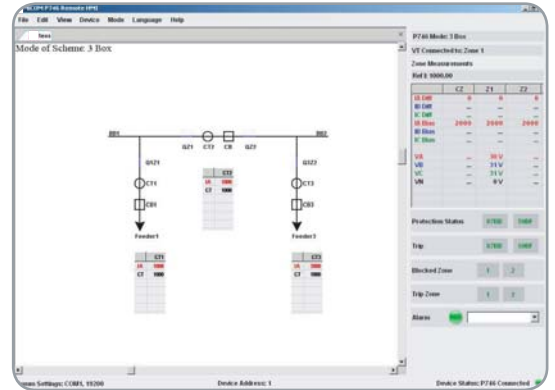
MiCOM P746 Remote HMI

File Edit View Device Mode Language Help

New

Mode of Scheme: 3 Box

BB1

BB2

Q1Z1 CT2 CB Q2Z

Q1Z1

Q1Z3

CT1

CT3

CB1

CB3

Feeder1

Feeder3

| | CT2 |
|---|---|
| IA | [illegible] |
| CT | 1000 |

| | CT1 |
|---|---|
| IA | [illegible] |
| CT | 1000 |

| | CT3 |
|---|---|
| IA | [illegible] |
| CT | 1000 |

P746 Mode: 3 Box

VT Connected to: Zone 1

Zone Measurements

Ref I: 1000.00

| | CZ | Z1 | Z2 |
|---|---|---|---|
| IA Diff | 0 | 0 | 0 |
| IB Diff | – | – | – |
| IC Diff | – | – | – |
| IA Bias | 2000 | 2000 | 2000 |
| IB Bias | – | – | – |
| IC Bias | – | – | – |
| VA | – | 30 V | – |
| VB | – | 31 V | – |
| VC | – | 31 V | – |
| VN | – | 0 V | – |

Protection Status | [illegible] | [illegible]

Trip | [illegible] | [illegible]

Blocked Zone | 1 | 2

Trip Zone | 1 | 2

Alarm | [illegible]

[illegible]ms Settings: COM1, 19200

Device Address: 1

Device Status: P746 Connected